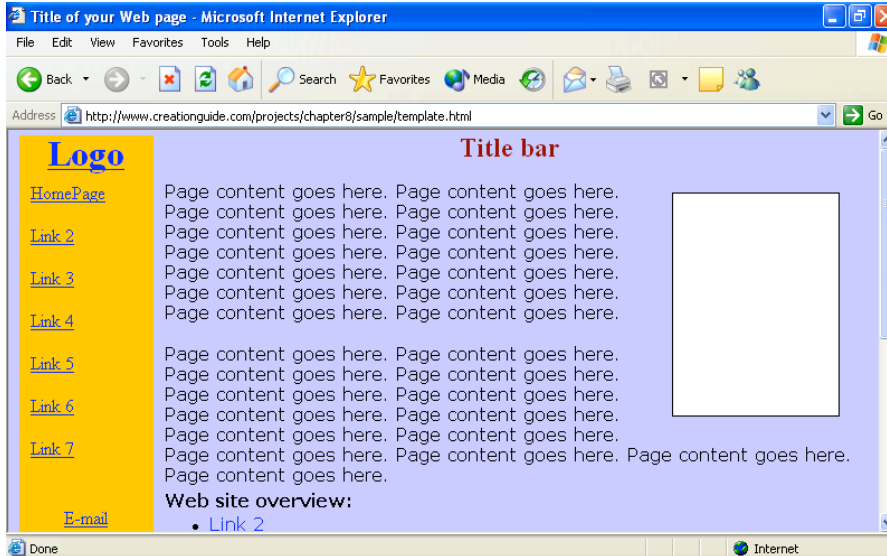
Title of your Web page - Microsoft Internet Explorer

File Edit View Favorites Tools Help

Back Search Favorites Media

Address http://www.creationguide.com/projects/chapter8/sample/template.html Go

Logo

HomePage

Link 2

Link 3

Link 4

Link 5

Link 6

Link 7

E-mail

Title bar

Page content goes here. Page content goes here. Page content goes here. Page content goes here. Page content goes here. Page content goes here. Page content goes here. Page content goes here. Page content goes here. Page content goes here. Page content goes here. Page content goes here. Page content goes here. Page content goes here.

Page content goes here. Page content goes here. Page content goes here. Page content goes here. Page content goes here. Page content goes here. Page content goes here. Page content goes here. Page content goes here. Page content goes here. Page content goes here. Page content goes here. Page content goes here. Page content goes here.

Web site overview:

• Link 2

Done

Internet